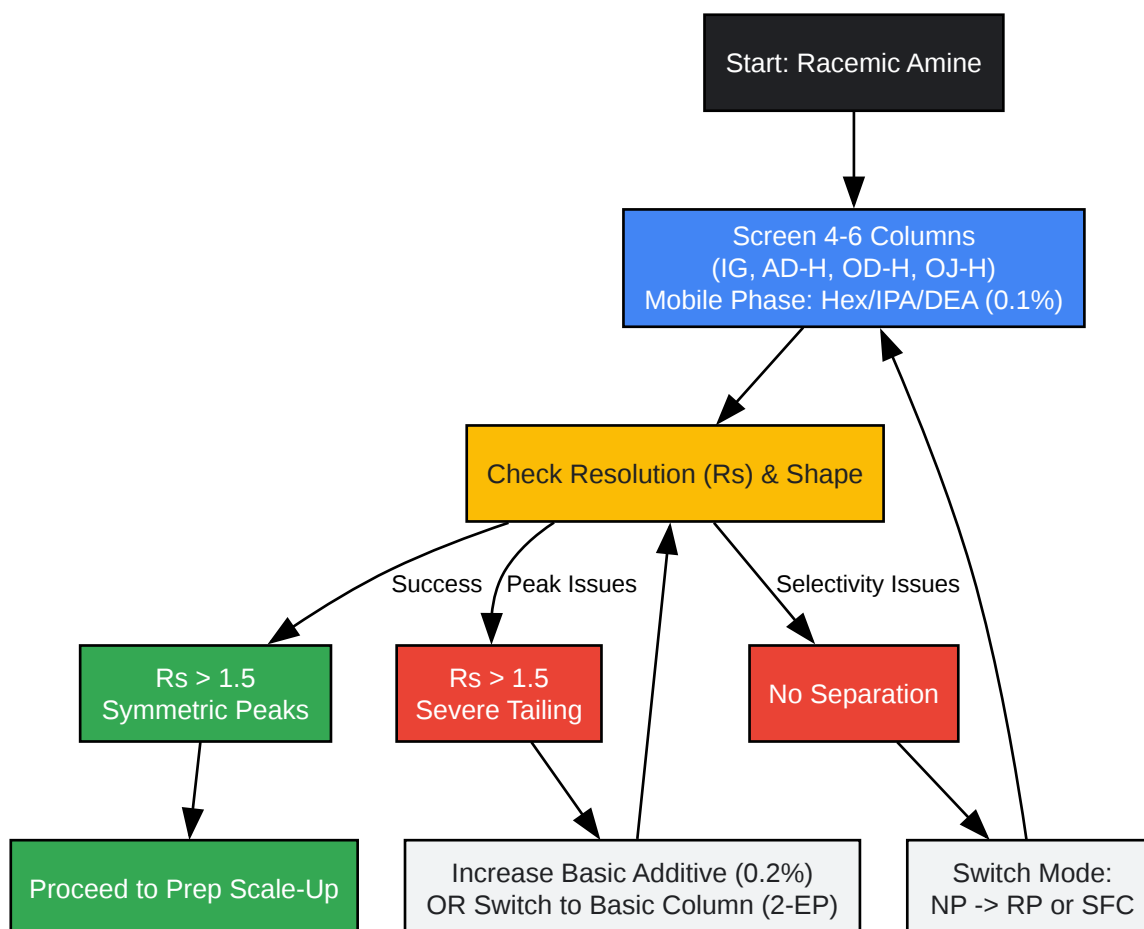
Start: Racemic Amine

Screen 4-6 Columns
(IG, AD-H, OD-H, OJ-H)
Mobile Phase: Hex/IPA/DEA (0.1%)

Check Resolution (Rs) & Shape

Success

Peak Issues

Selectivity Issues

Rs > 1.5
Symmetric Peaks

Rs > 1.5
Severe Tailing

No Separation

Proceed to Prep Scale-Up

Increase Basic Additive (0.2%)
OR Switch to Basic Column (2-EP)

Switch Mode:
NP -> RP or SFC